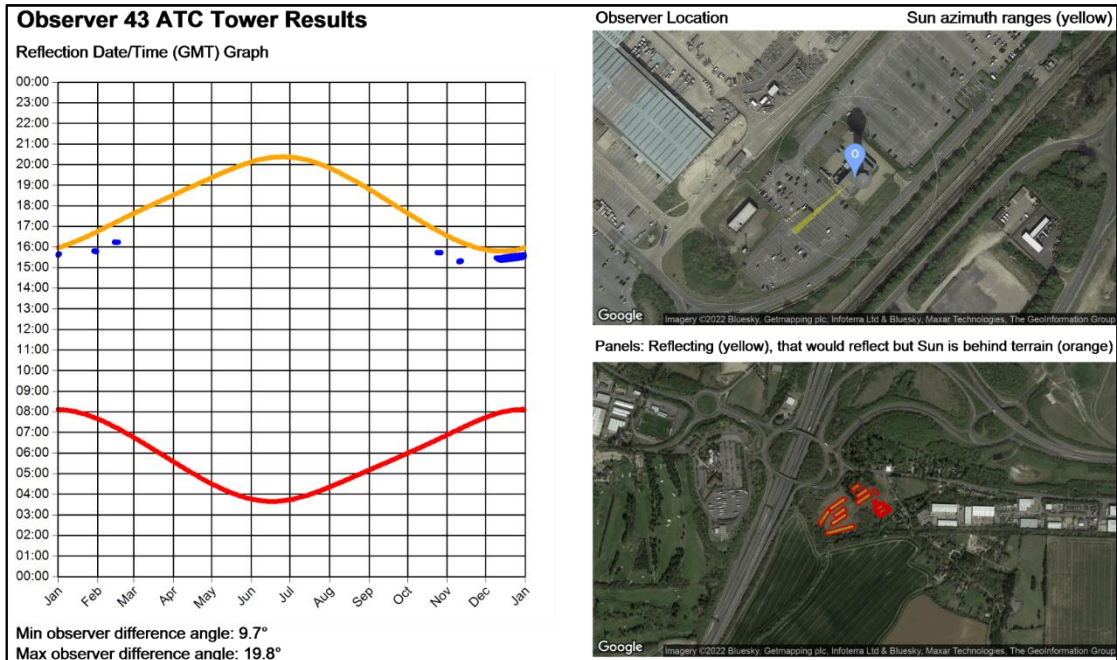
Observer 43 ATC Tower Results

Reflection Date/Time (GMT) Graph

00:00
23:00
22:00
21:00
20:00
19:00
18:00
17:00
16:00
15:00
14:00
13:00
12:00
11:00
10:00
09:00
08:00
07:00
06:00
05:00
04:00
03:00
02:00
01:00
00:00

Jan Feb Mar Apr May Jun Jul Aug Sep Oct Nov Dec Jan

Min observer difference angle: 9.7°
Max observer difference angle: 19.8°

Observer Location

Sun azimuth ranges (yellow)

0

Google

Imagery ©2022 Bluesky, Getmapping plc, Infoterra Ltd & Bluesky, Maxar Technologies, The GeoInformation Group

Panels: Reflecting (yellow), that would reflect but Sun is behind terrain (orange)

Google

Imagery ©2022 Bluesky, Getmapping plc, Infoterra Ltd & Bluesky, Maxar Technologies, The GeoInformation Group